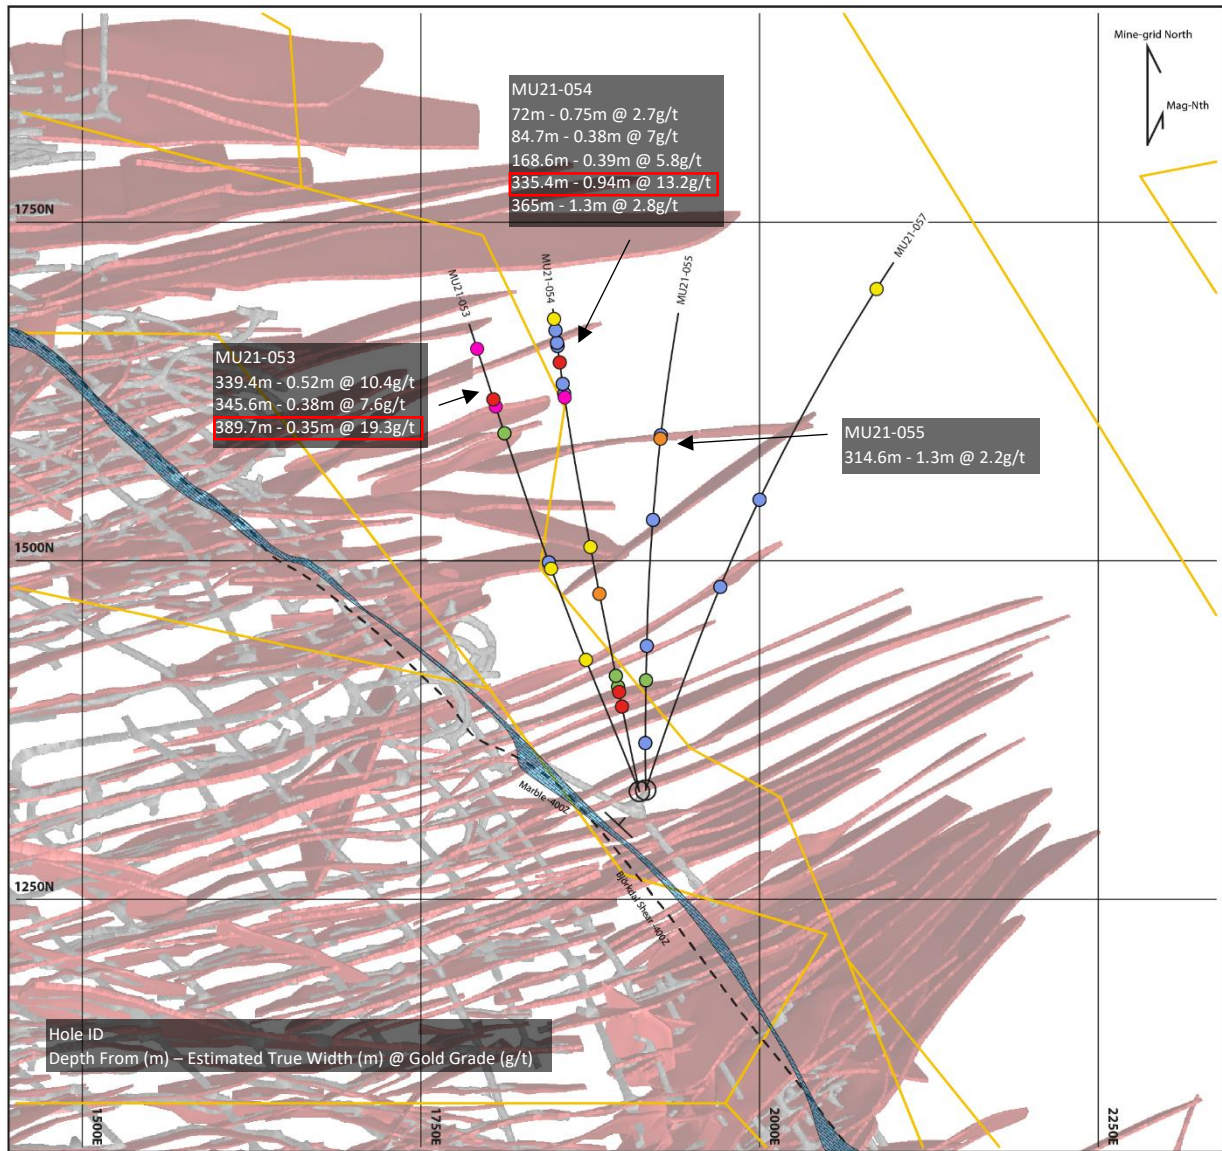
Mine-grid North

Mag-Nth

MU21-054
72m - 0.75m @ 2.7g/t
84.7m - 0.38m @ 7g/t
168.6m - 0.39m @ 5.8g/t
335.4m - 0.94m @ 13.2g/t
365m - 1.3m @ 2.8g/t

1750N

MU21-053

MU21-054

MU21-055

MU21-057

MU21-053
339.4m - 0.52m @ 10.4g/t
345.6m - 0.38m @ 7.6g/t
389.7m - 0.35m @ 19.3g/t

MU21-055
314.6m - 1.3m @ 2.2g/t

1500N

Marble_4002

Blackjack Shear_4002

1250N

Hole ID
Depth From (m) – Estimated True Width (m) @ Gold Grade (g/t)

1500E

1750E

2000E

2250E